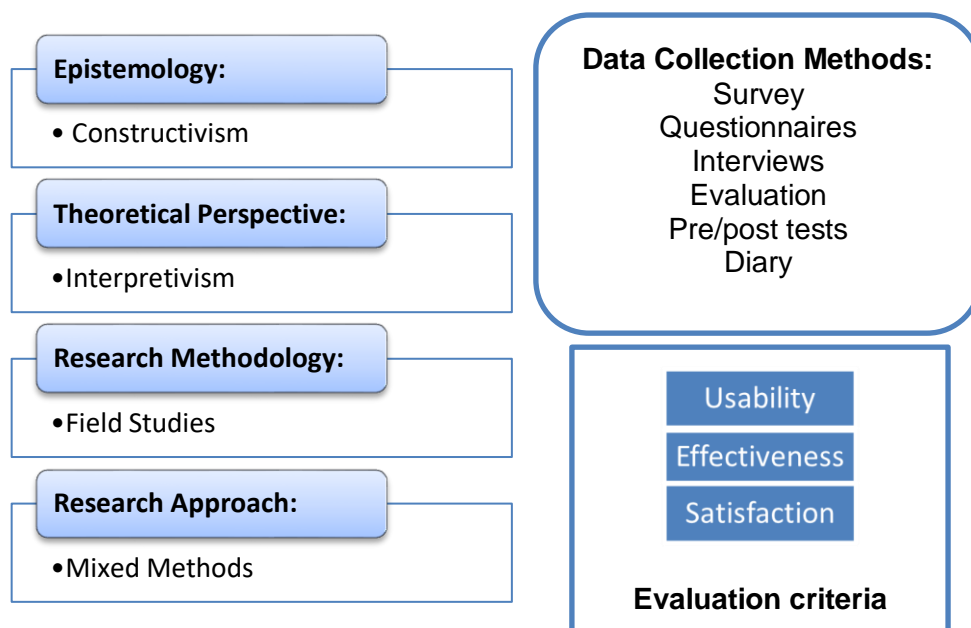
Epistemology:

• Constructivism

Theoretical Perspective:

•Interpretivism

Research Methodology:

•Field Studies

Research Approach:

•Mixed Methods

Data Collection Methods:
Survey
Questionnaires
Interviews
Evaluation
Pre/post tests
Diary

Usability

Effectiveness

Satisfaction

Evaluation criteria